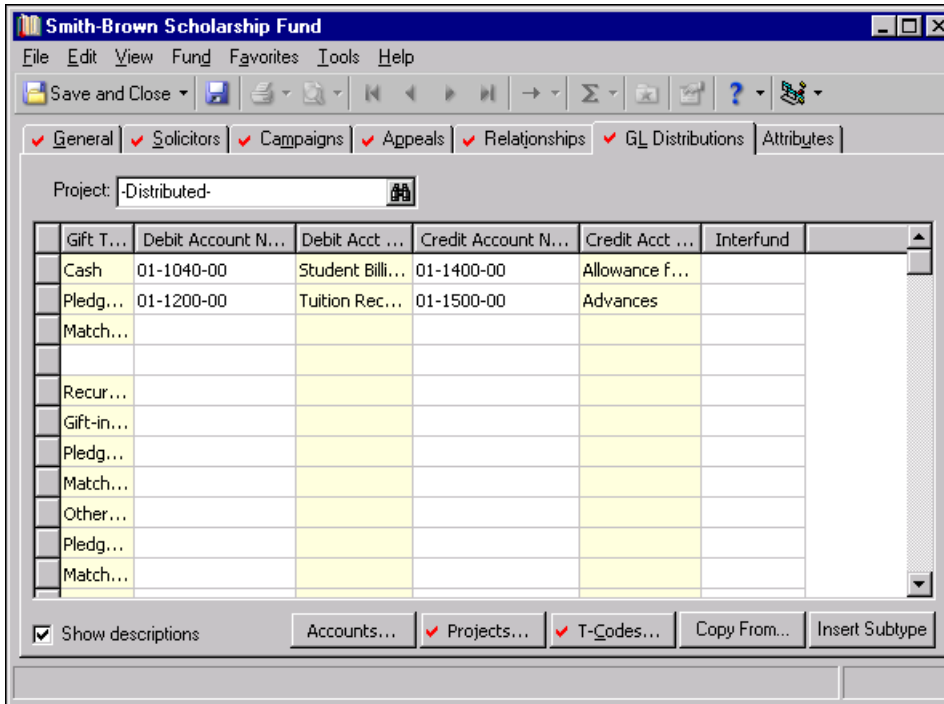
Smith-Brown Scholarship Fund

File Edit View Fund Favorites Tools Help

Save and Close

General | Solicitors | Campaigns | Appeals | Relationships | GL Distributions | Attributes

Project: -Distributed-

| Gift T... | Debit Account N... | Debit Acct ... | Credit Account N... | Credit Acct ... | Interfund |
|---|---|---|---|---|---|
| Cash | 01-1040-00 | Student Billi... | 01-1400-00 | Allowance f... | |
| Pledg... | 01-1200-00 | Tuition Rec... | 01-1500-00 | Advances | |
| Match... | | | | | |
| | | | | | |
| Recur... | | | | | |
| Gift-in... | | | | | |
| Pledg... | | | | | |
| Match... | | | | | |
| Other... | | | | | |
| Pledg... | | | | | |
| Match... | | | | | |

Show descriptions

Accounts... | Projects... | T-Codes... | Copy From... | Insert Subtype